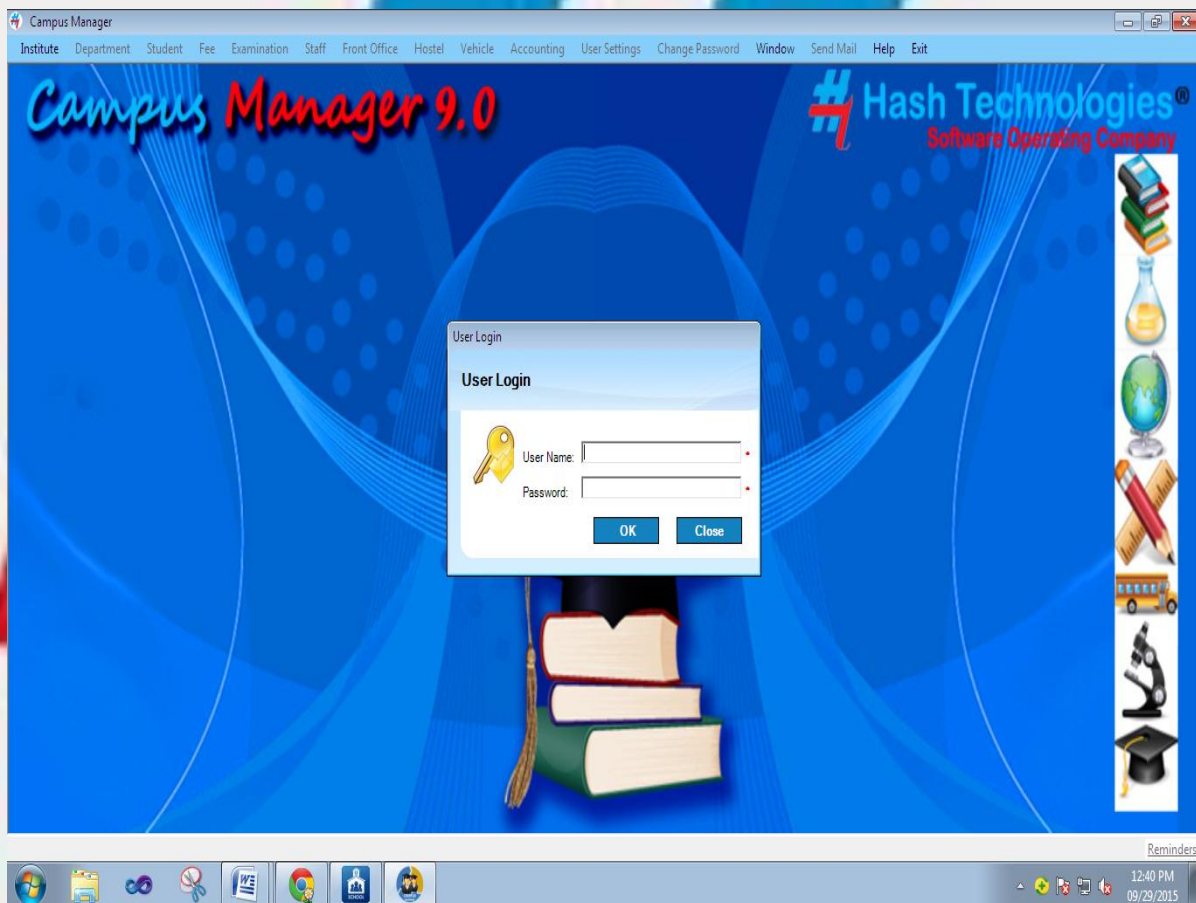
Campus Manager

Institute Department Student Fee Examination Staff Front Office Hostel Vehicle Accounting User Settings Change Password Window Send Mail Help Exit

Campus Manager 9.0

Hash Technologies®
Software Operating Company

User Login

User Login

User Name: *
Password: *

OK Close

Reminders

12:40 PM
09/29/2015